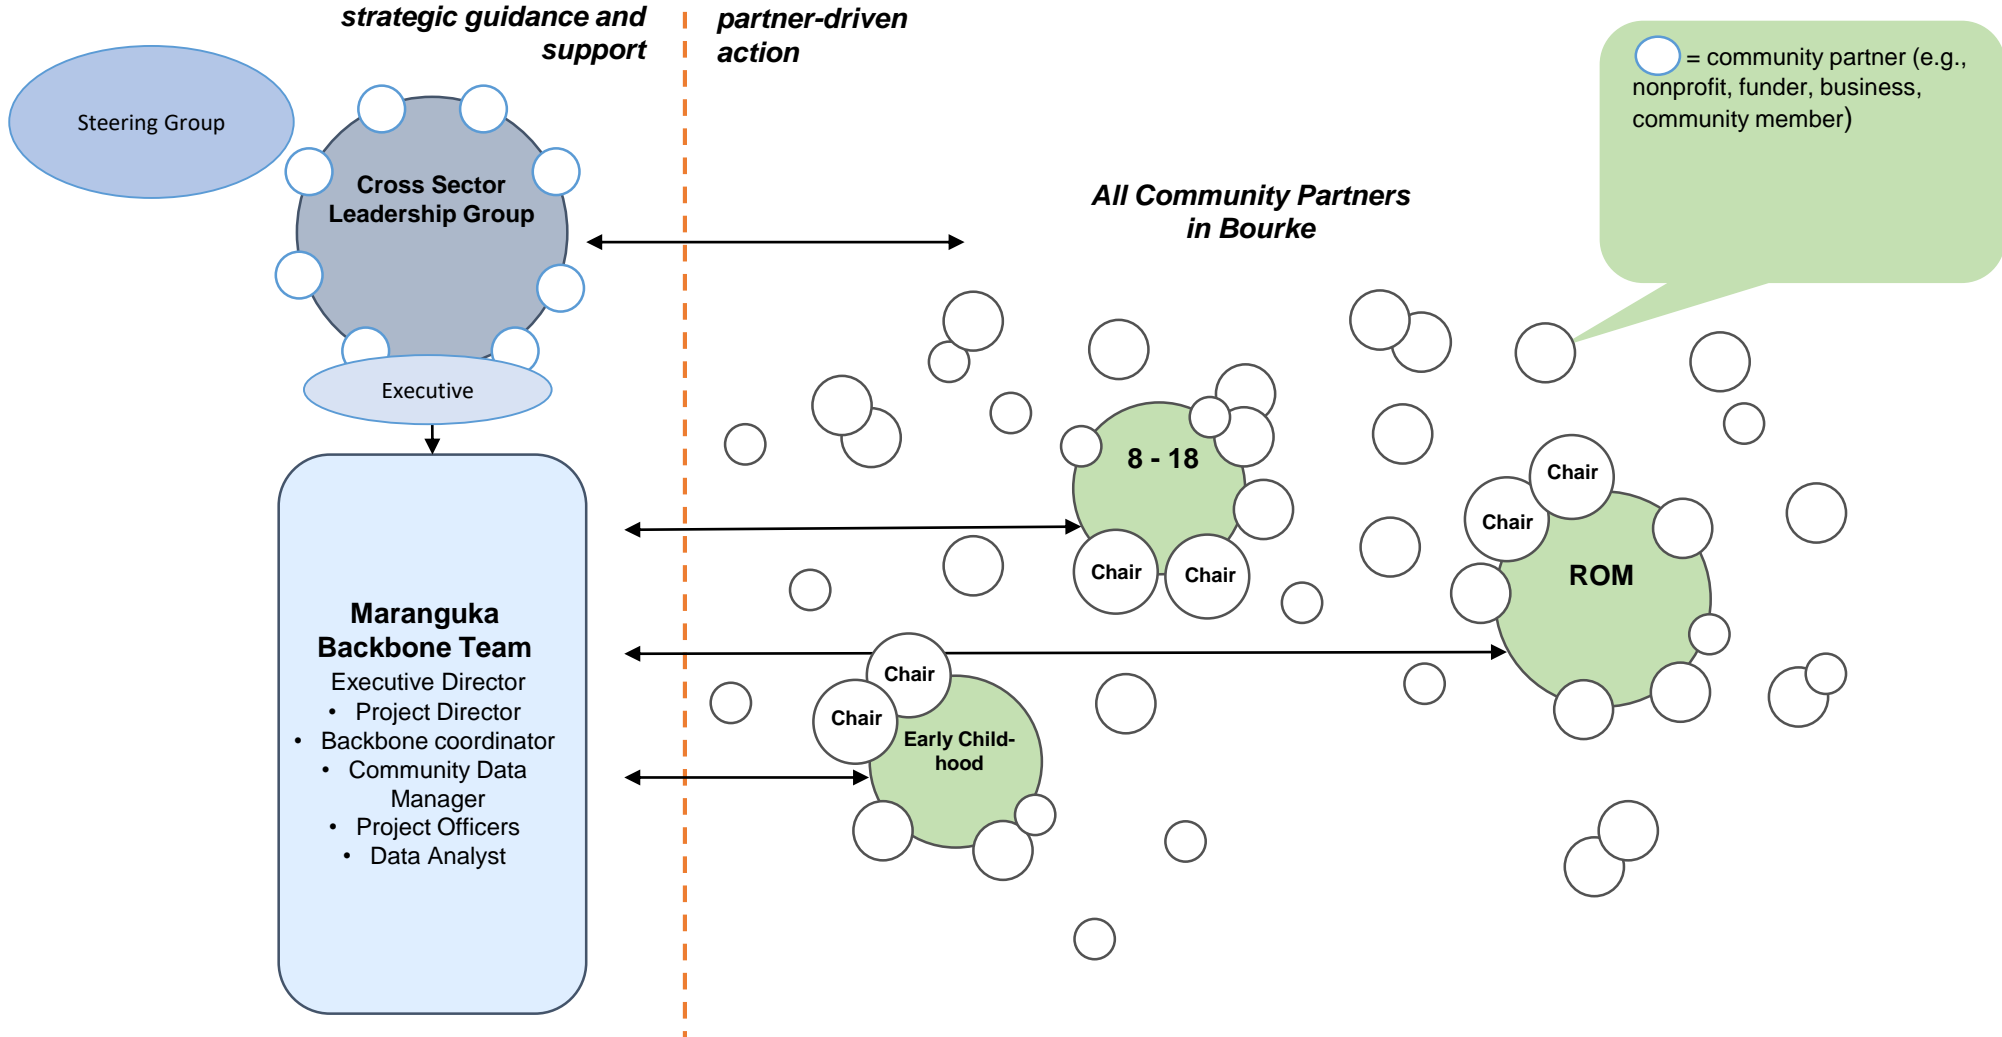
strategic guidance and support

partner-driven action

= community partner (e.g., nonprofit, funder, business, community member)

Steering Group

Cross Sector Leadership Group

Executive

All Community Partners in Bourke

8 - 18

Chair

Chair

Chair

Chair

ROM

Maranguka Backbone Team
Executive Director
• Project Director
• Backbone coordinator
• Community Data Manager
• Project Officers
• Data Analyst

Chair

Chair

Early Childhood